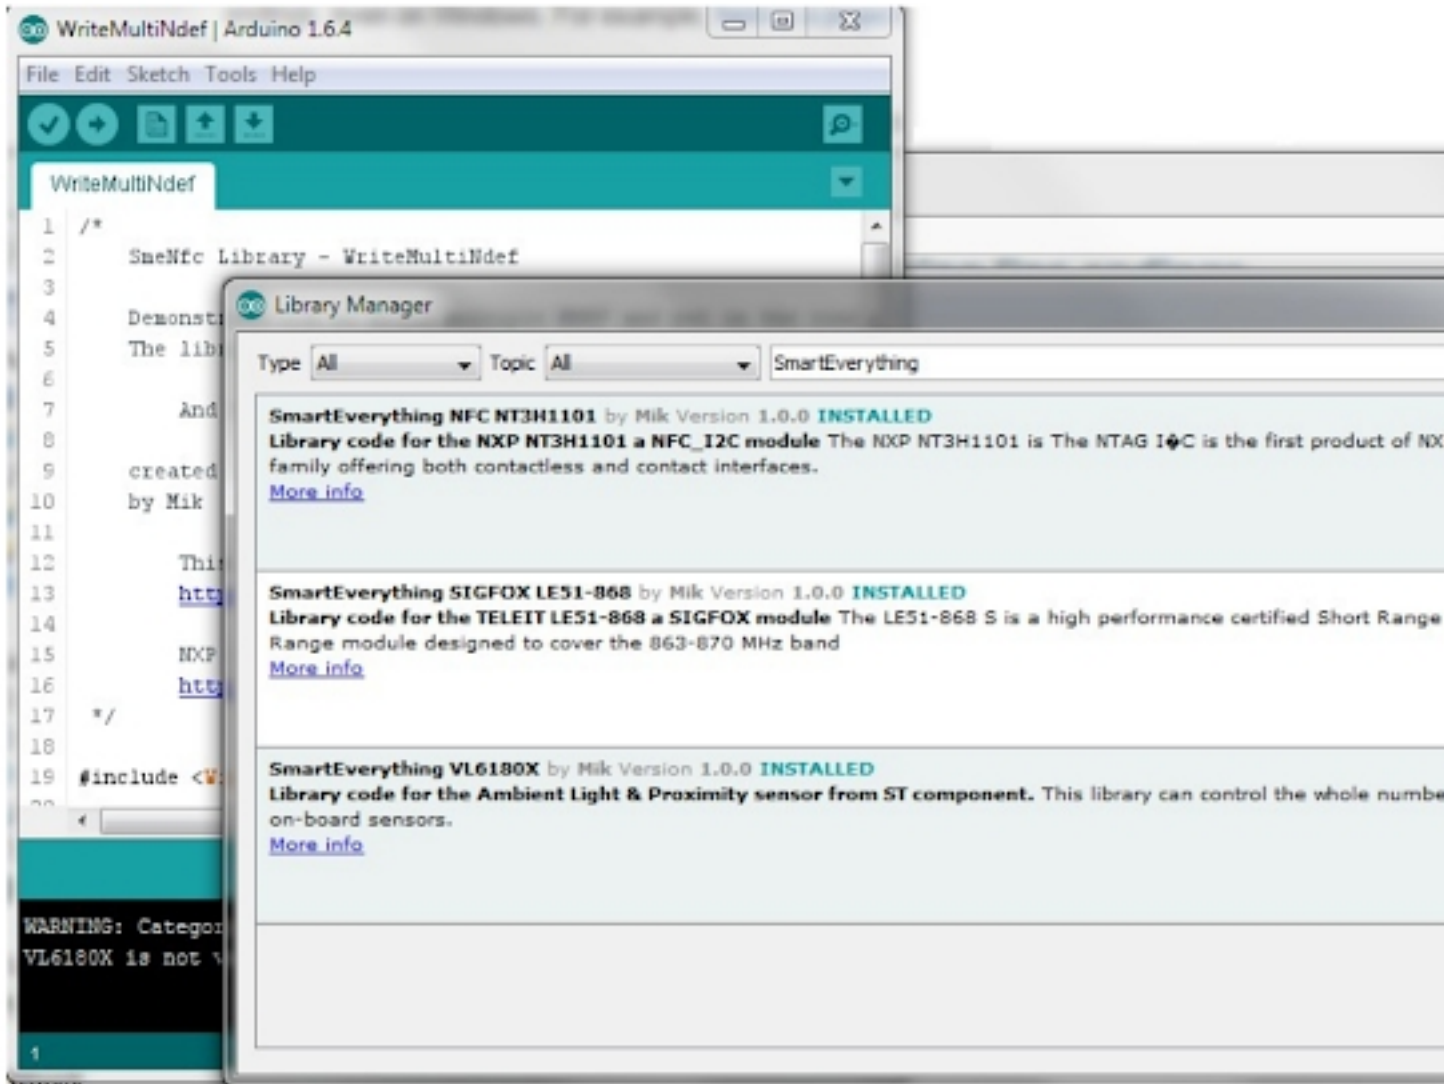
WriteMultiNdef | Arduino 1.6.4

File Edit Sketch Tools Help

WriteMultiNdef

1 /*
2 SmeNfc Library - WriteMultiNdef
3
4 Demonst
5 The lib
6
7 And
8
9 created
10 by Mik
11
12 Thi
13 htt
14
15 NXP
16 htt
17 */
18
19 #include <

WARNING: Categor
VL6180X is not

1

Library Manager

Type All Topic All SmartEverything

SmartEverything NFC NT3H1101 by Mik Version 1.0.0 INSTALLED
Library code for the NXP NT3H1101 a NFC_I2C module The NXP NT3H1101 is The NTAG I�C is the first product of NX family offering both contactless and contact interfaces.
More info

SmartEverything SIGFOX LE51-868 by Mik Version 1.0.0 INSTALLED
Library code for the TELEIT LE51-868 a SIGFOX module The LE51-868 S is a high performance certified Short Range Range module designed to cover the 863-870 MHz band
More info

SmartEverything VL6180X by Mik Version 1.0.0 INSTALLED
Library code for the Ambient Light & Proximity sensor from ST component. This library can control the whole numbe on-board sensors.
More info